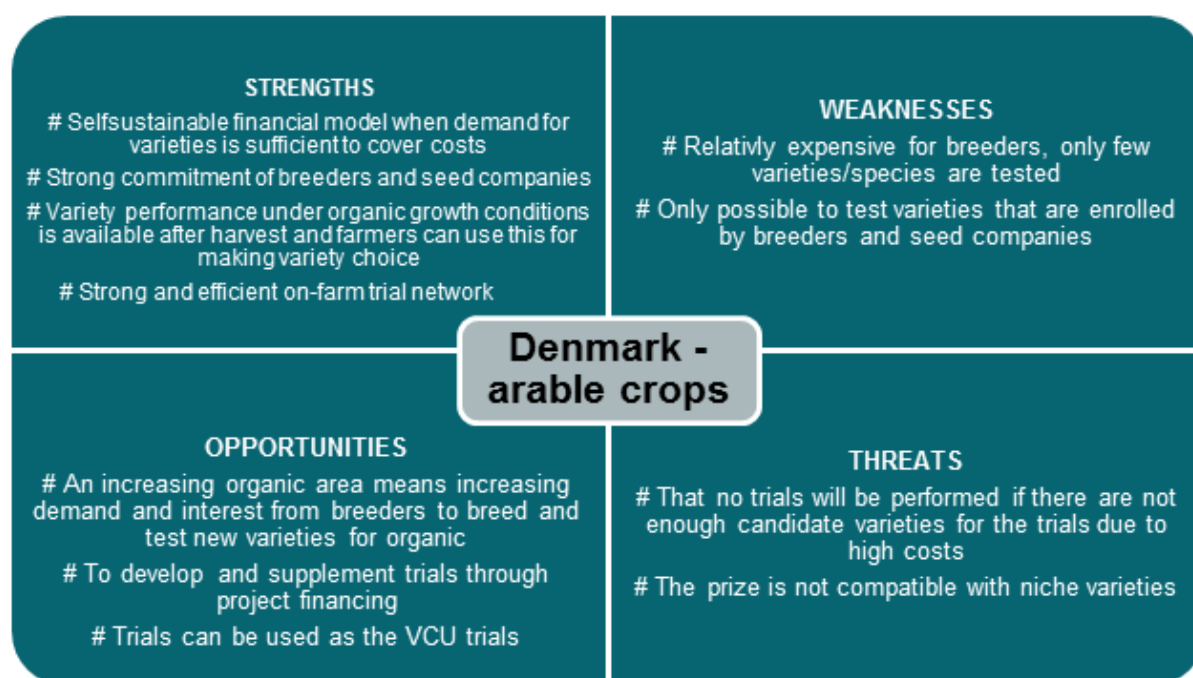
STRENGTHS

# Selfsustainable financial model when demand for varieties is sufficient to cover costs

# Strong commitment of breeders and seed companies

# Variety performance under organic growth conditions is available after harvest and farmers can use this for making variety choice

# Strong and efficient on-farm trial network

WEAKNESSES

# Relativly expensive for breeders, only few varieties/species are tested

# Only possible to test varieties that are enrolled by breeders and seed companies

Denmark - arable crops

OPPORTUNITIES

# An increasing organic area means increasing demand and interest from breeders to breed and test new varieties for organic

# To develop and supplement trials through project financing

# Trials can be used as the VCU trials

THREATS

# That no trials will be performed if there are not enough candidate varieties for the trials due to high costs

# The prize is not compatible with niche varieties